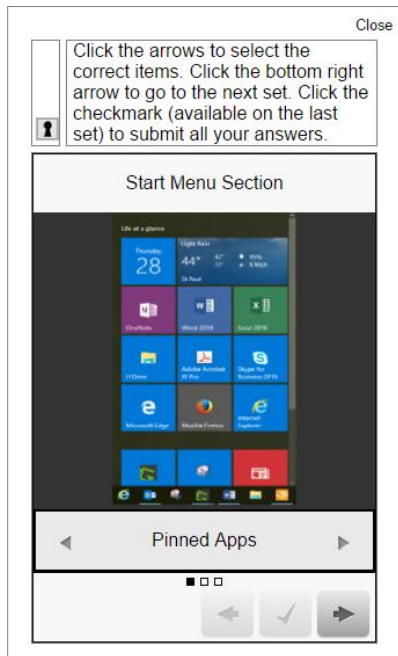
Close

Click the arrows to select the correct items. Click the bottom right arrow to go to the next set. Click the checkmark (available on the last set) to submit all your answers.

Start Menu Section

Life at a glance

Thursday 28

Light Rain 44° St Paul

OneNote

Word 2016

Excel 2016

H Drive

Adobe Acrobat XI Pro

Skype for Business 2016

Microsoft Edge

Mozilla Firefox

Internet Explorer

Pinned Apps